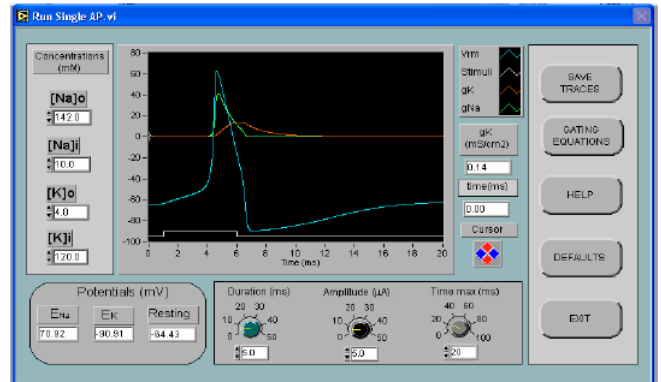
Run Single AP.vi

Concentrations (mM)

[Na]o
142.0

[Na]i
10.0

[K]o
4.0

[K]i
120.0

80
60
40
20
0
-20
-40
-60
-80
-100
0 2 4 6 8 10 12 14 16 18 20
Time (ms)

Vm
Stimuli
gK
gNa

gK (mS/cm2)
0.14
time(ms)
0.00
Cursor

SAVE TRACES

GATING EQUATIONS

HELP

DEFAULTS

EXIT

Potentials (mV)
$E_{Na}$
70.82
$E_K$
-90.81
Resting
-84.43

Duration (ms)
20 30
10 40
0 50
5.0

Amplitude (µA)
20 30
10 40
0 50
5.0

Time max (ms)
40 60
20 80
0 100
20